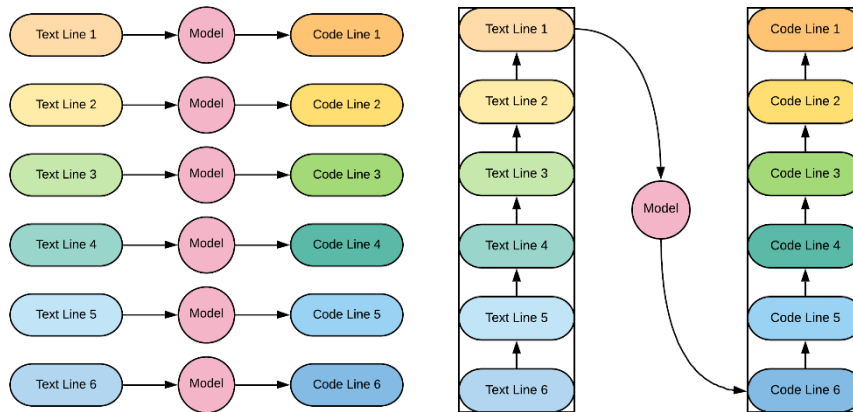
Text Line 1
Model
Code Line 1

Text Line 2
Model
Code Line 2

Text Line 3
Model
Code Line 3

Text Line 4
Model
Code Line 4

Text Line 5
Model
Code Line 5

Text Line 6
Model
Code Line 6

Text Line 1
Text Line 2
Text Line 3
Text Line 4
Text Line 5
Text Line 6

Model

Code Line 1
Code Line 2
Code Line 3
Code Line 4
Code Line 5
Code Line 6